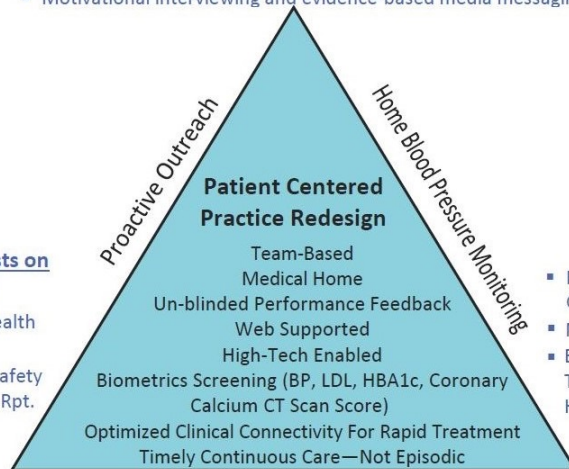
Motivational interviewing and evidence-based media messagi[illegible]

Proactive Outreach

Home Blood Pressure Monitoring

Patient Centered Practice Redesign

Team-Based
Medical Home
Un-blinded Performance Feedback
Web Supported
High-Tech Enabled
Biometrics Screening (BP, LDL, HBA1c, Coronary Calcium CT Scan Score)
Optimized Clinical Connectivity For Rapid Treatment
Timely Continuous Care—Not Episodic

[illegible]ts on

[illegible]ealth

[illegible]afety
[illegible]Rpt.

▪ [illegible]
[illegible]
▪ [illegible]
▪ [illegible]
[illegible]
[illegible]